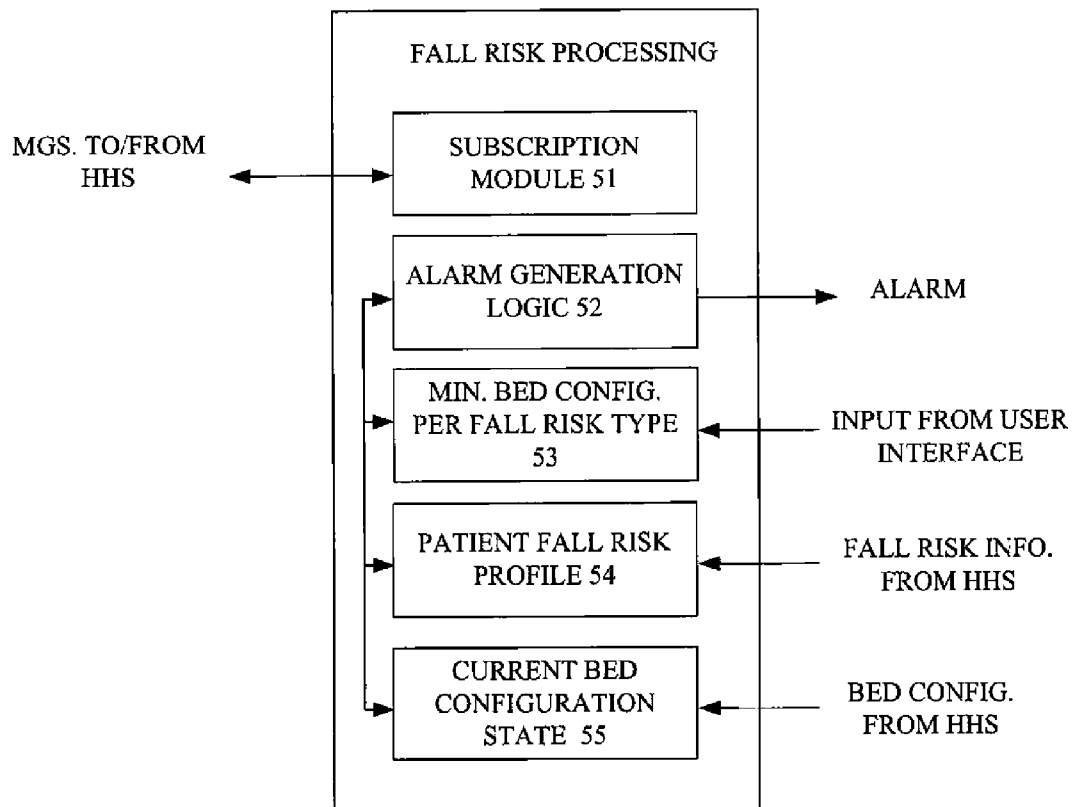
FALL RISK PROCESSING

MGS. TO/FROM HHS

SUBSCRIPTION MODULE 51

ALARM GENERATION LOGIC 52

ALARM

MIN. BED CONFIG. PER FALL RISK TYPE 53

INPUT FROM USER INTERFACE

PATIENT FALL RISK PROFILE 54

FALL RISK INFO. FROM HHS

CURRENT BED CONFIGURATION STATE 55

BED CONFIG. FROM HHS